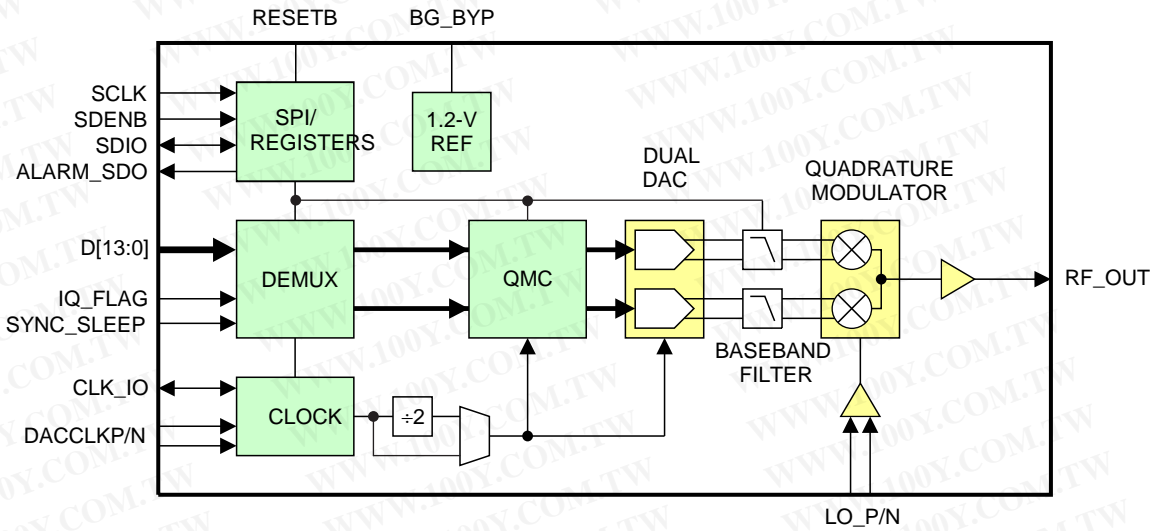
RESETB
BG_BYP
SCLK
SDENB
SDIO
ALARM_SDO
SPI/
REGISTERS
1.2-V
REF
DUAL
DAC
QUADRATURE
MODULATOR
D[13:0]
DEMUX
QMC
RF_OUT
IQ_FLAG
SYNC_SLEEP
BASEBAND
FILTER
CLK_IO
CLOCK
÷2
DACCLKP/N
LO_P/N
WWW.100Y.COM.TW